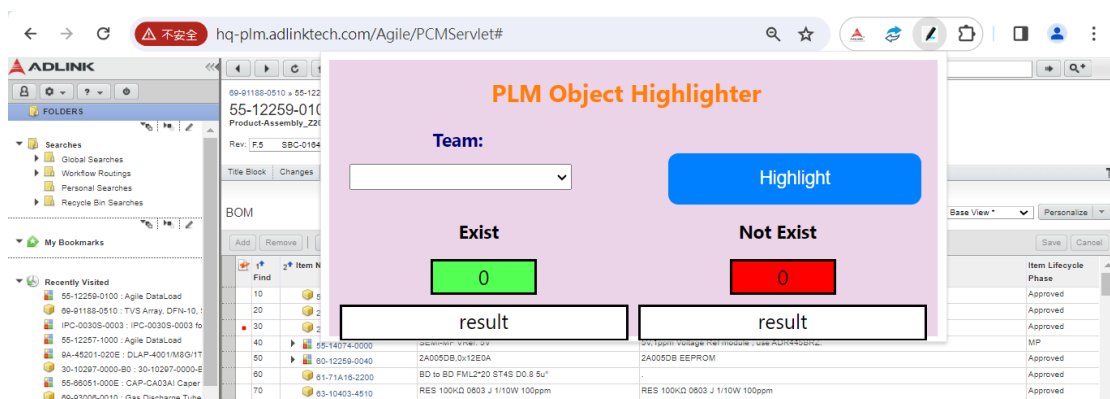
不安全 hq-plm.adlinktech.com/Agile/PCMServlet#

ADLINK

FOLDERS

Searches
Global Searches
Workflow Routings
Personal Searches
Recycle Bin Searches

My Bookmarks

Recently Visited
55-12259-0100 : Agile DataLoad
69-91188-0510 : TVS Array, DFN-10, 5
IPC-0030S-0003 : IPC-0030S-0003 fo
55-12257-1000 : Agile DataLoad
9A-45201-020E : DLAP-4001/M8G/1T
30-10297-0000-B0 : 30-10297-0000-E
55-66051-000E : CAP-CA03AI Caper
69-93006-0010 : Gas Discharge Tube

69-91188-0510 » 55-122
55-12259-010
Product-Assembly_Z0
Rev: F.5 SBC-0164

Title Block Changes

BOM

Add Remove

Find | Item N

PLM Object Highlighter

Team:

Highlight

Exist

Not Exist

0

0

result

result

Base View * Personalize

Save Cancel

Item Lifecycle Phase

| Find | Item Number | | | Item Lifecycle Phase |
|---|---|---|---|---|
| 10 | 5 | | | Approved |
| 20 | 2 | | | Approved |
| 30 | 2 | | | Approved |
| 40 | 55-14074-0000 | SEMI-MF Vref. 5V | 5V,1ppm Voltage Ref module , use ADR445BRZ. | MP |
| 50 | 60-12259-0040 | 2A005DB,0x12E0A | 2A005DB EEPROM | Approved |
| 60 | 61-71A16-2200 | BD to BD FML2*20 ST4S D0.8 5u" | . | Approved |
| 70 | 63-10403-4510 | RES 100KΩ 0603 J 1/10W 100ppm | RES 100KΩ 0603 J 1/10W 100ppm | Approved |